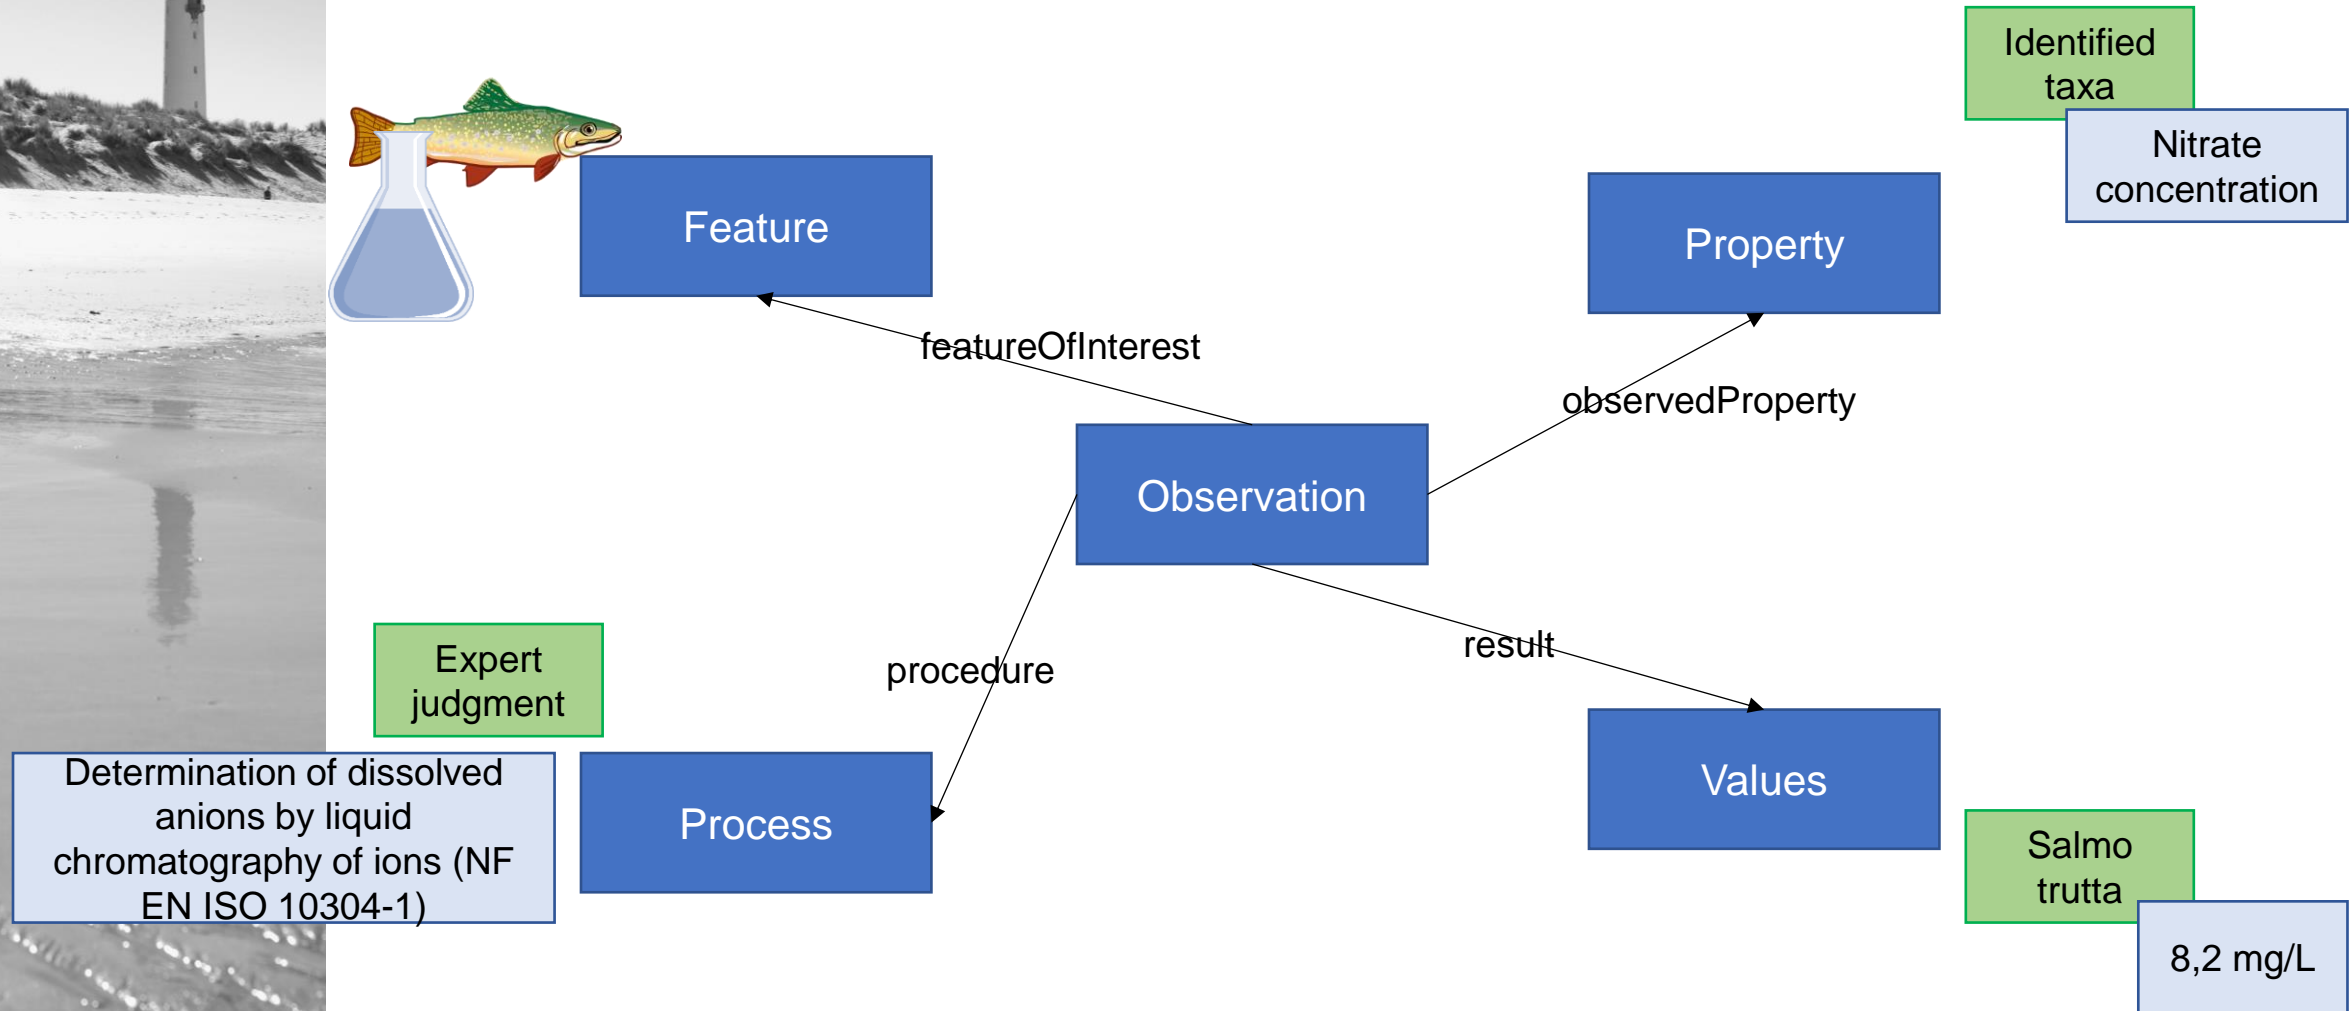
Identified taxa

Nitrate concentration

Feature

Property

featureOfInterest

observedProperty

Observation

procedure

result

Expert judgment

Determination of dissolved anions by liquid chromatography of ions (NF EN ISO 10304-1)

Process

Values

Salmo trutta

8,2 mg/L